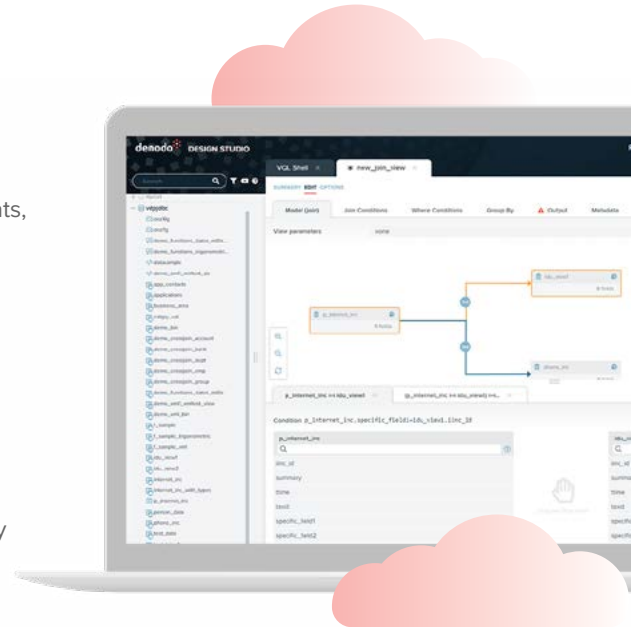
ts,

y

denodo DESIGN STUDIO

Search

VQL Shell

new_join_view

SUMMARY EDIT OPTIONS

Model (join)

Join Conditions

Where Conditions

Group By

Output

Metadata

View parameters

none

vdpdfe

p_internet_inc

idu_view1

phone_inc

p_internet_inc >< idu_view1

Condition p_internet_inc.specific_field1=idu_view1.inc_id

p_internet_inc

inc_id

summary

time

text

specific_field1

specific_field2

idu_view

inc_id

summary

time

text

specific

specific